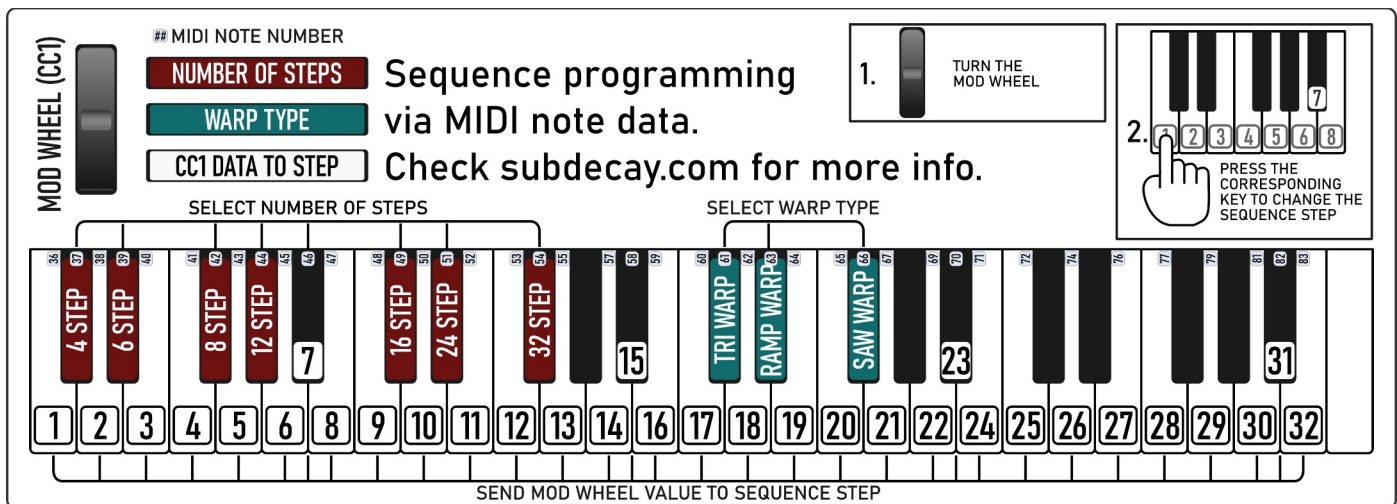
MOD WHEEL (CC1)

## MIDI NOTE NUMBER

NUMBER OF STEPS

WARP TYPE

CC1 DATA TO STEP

Sequence programming via MIDI note data. Check subdecay.com for more info.

1. TURN THE MOD WHEEL

2. 1 2 3 4 5 6 7 8

PRESS THE CORRESPONDING KEY TO CHANGE THE SEQUENCE STEP

SELECT NUMBER OF STEPS

SELECT WARP TYPE

36 37 38 39 40 41 42 43 44 45 46 47 48 49 50 51 52 53 54 55 57 58 59 60 61 62 63 64 65 66 67 69 70 71 72 74 76 77 79 81 82 83

4 STEP

6 STEP

8 STEP

12 STEP

7

16 STEP

24 STEP

32 STEP

15

TRI WARP

RAMP WARP

SAW WARP

23

31

1 2 3 4 5 6 8 9 10 11 12 13 14 16 17 18 19 20 21 22 24 25 26 27 28 29 30 32

SEND MOD WHEEL VALUE TO SEQUENCE STEP